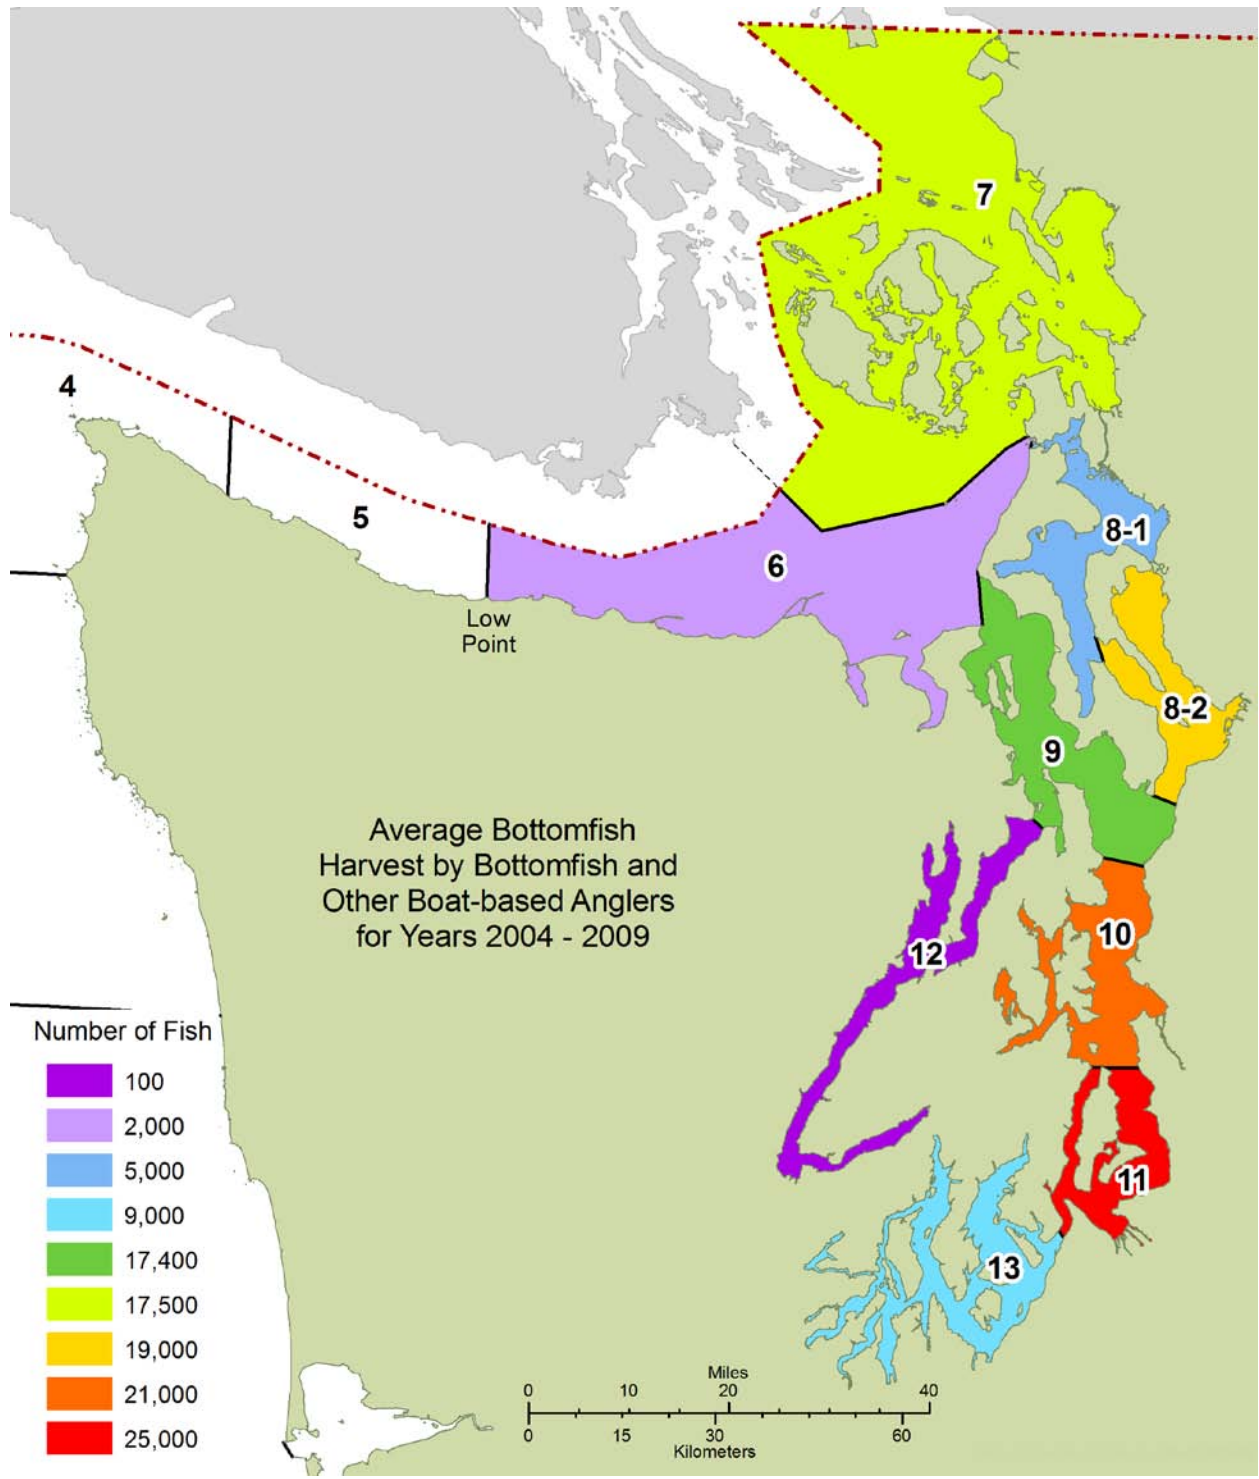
7

4

5

6

8-1

Low Point

8-2

9

Average Bottomfish Harvest by Bottomfish and Other Boat-based Anglers for Years 2004 - 2009

12

10

Number of Fish

100

2,000

5,000

9,000

17,400

17,500

19,000

21,000

25,000

11

13

Miles

0 10 20 40

0 15 30 60

Kilometers